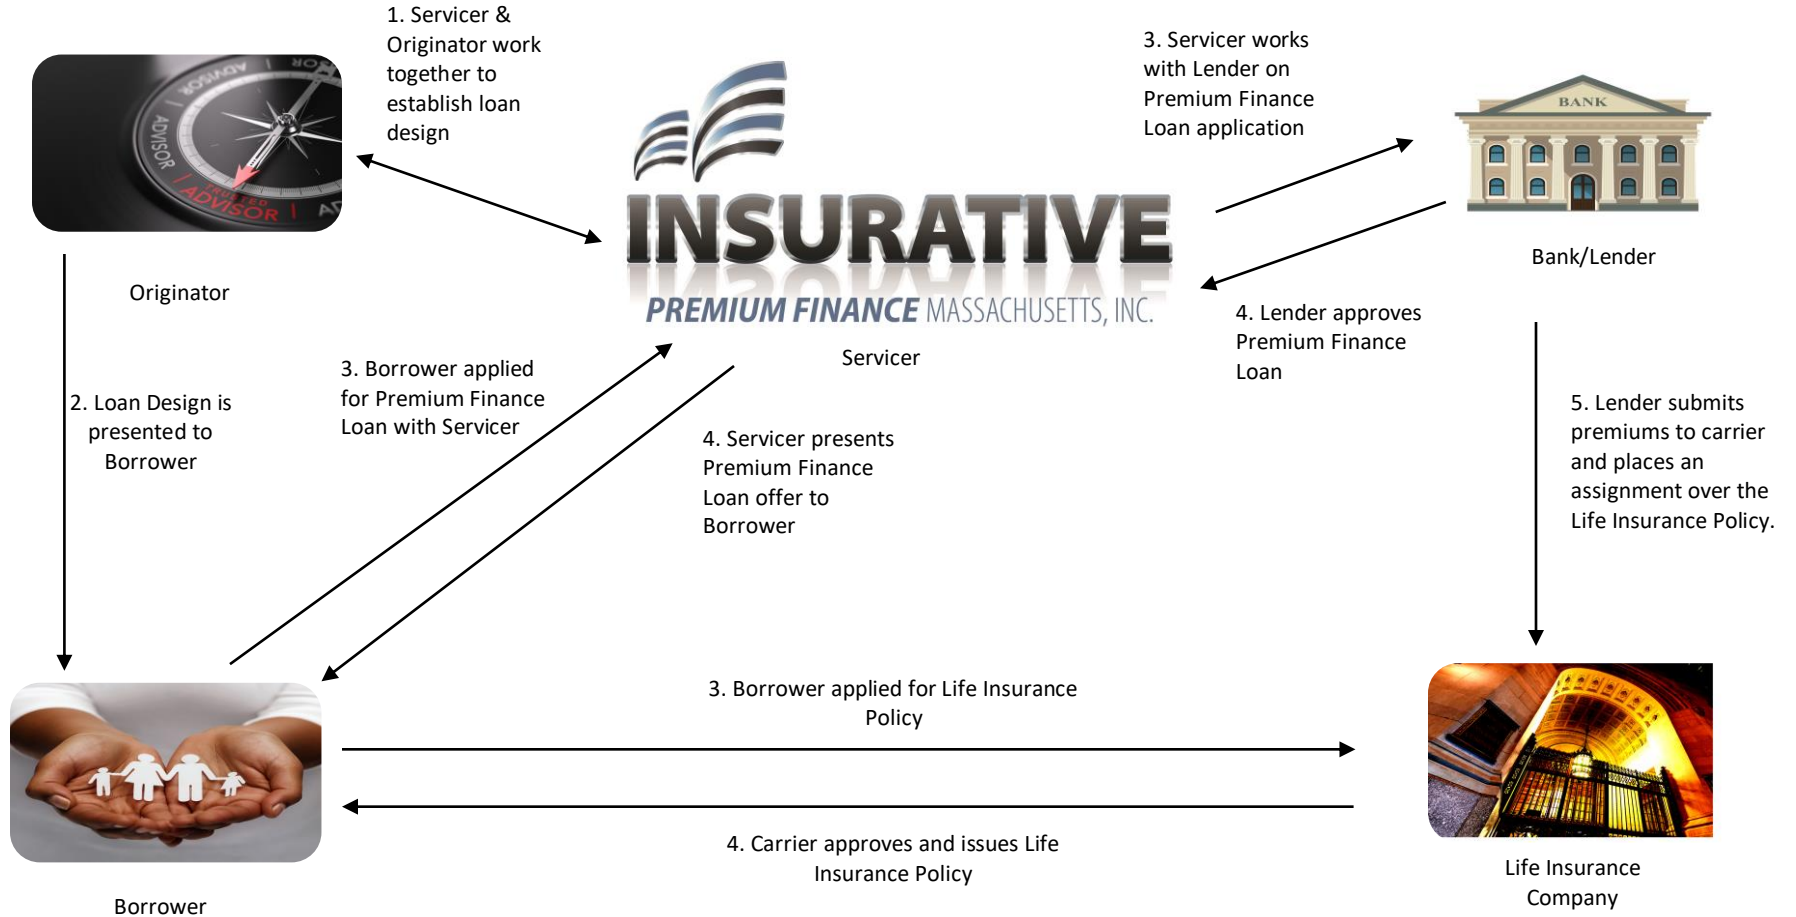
1. Servicer & Originator work together to establish loan design

3. Servicer works with Lender on Premium Finance Loan application

ADVISOR
ADVISOR
TRUSTED ADVISOR

INSURATIVE
PREMIUM FINANCE MASSACHUSETTS, INC.

BANK

Bank/Lender

Originator

Servicer

4. Lender approves Premium Finance Loan

3. Borrower applied for Premium Finance Loan with Servicer

2. Loan Design is presented to Borrower

4. Servicer presents Premium Finance Loan offer to Borrower

5. Lender submits premiums to carrier and places an assignment over the Life Insurance Policy.

3. Borrower applied for Life Insurance Policy

4. Carrier approves and issues Life Insurance Policy

Life Insurance Company

Borrower